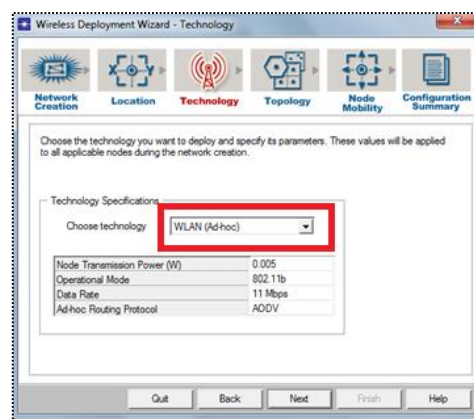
Wireless Deployment Wizard - Technology

Network Creation
Location
Technology
Topology
Node Mobility
Configuration Summary

Choose the technology you want to deploy and specify its parameters. These values will be applied to all applicable nodes during the network creation.

Technology Specifications

Choose technology WLAN (Ad-hoc)

| | |
|---|---|
| Node Transmission Power (W) | 0.005 |
| Operational Mode | 802.11b |
| Data Rate | 11 Mbps |
| Ad-hoc Routing Protocol | AODV |

Quit Back Next Finish Help